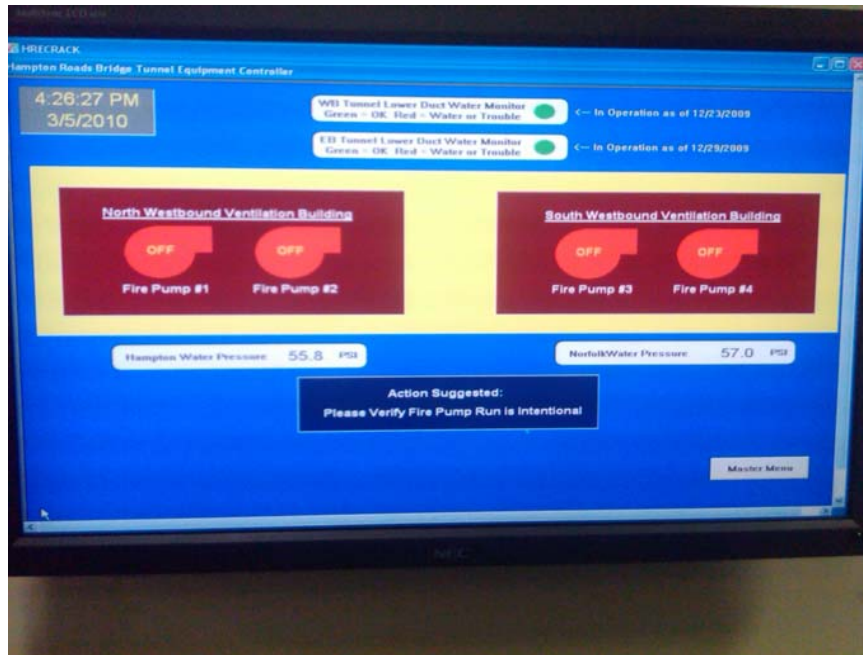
HRECRACK
Hampton Roads Bridge Tunnel Equipment Controller

4:26:27 PM
3/5/2010

WB Tunnel Lower Duct Water Monitor
Green = OK Red = Water or Trouble
<-- In Operation as of 12/23/2009

EB Tunnel Lower Duct Water Monitor
Green = OK Red = Water or Trouble
<-- In Operation as of 12/29/2009

North Westbound Ventilation Building
OFF
OFF
Fire Pump #1
Fire Pump #2

South Westbound Ventilation Building
OFF
OFF
Fire Pump #3
Fire Pump #4

Hampton Water Pressure 55.8 PSI

NorfolkWater Pressure 57.0 PSI

Action Suggested:
Please Verify Fire Pump Run is Intentional

Master Menu

NEC